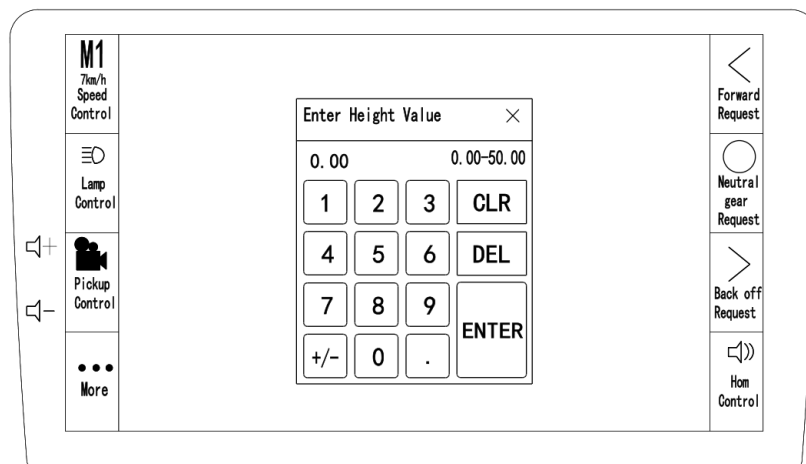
M1
7km/h
Speed
Control

Lamp
Control

Pickup
Control

More

Enter Height Value ×

0.00 0.00-50.00

1 2 3 CLR
4 5 6 DEL
7 8 9 ENTER
+/- 0 .

Forward
Request

Neutral
gear
Request

Back off
Request

Hom
Control